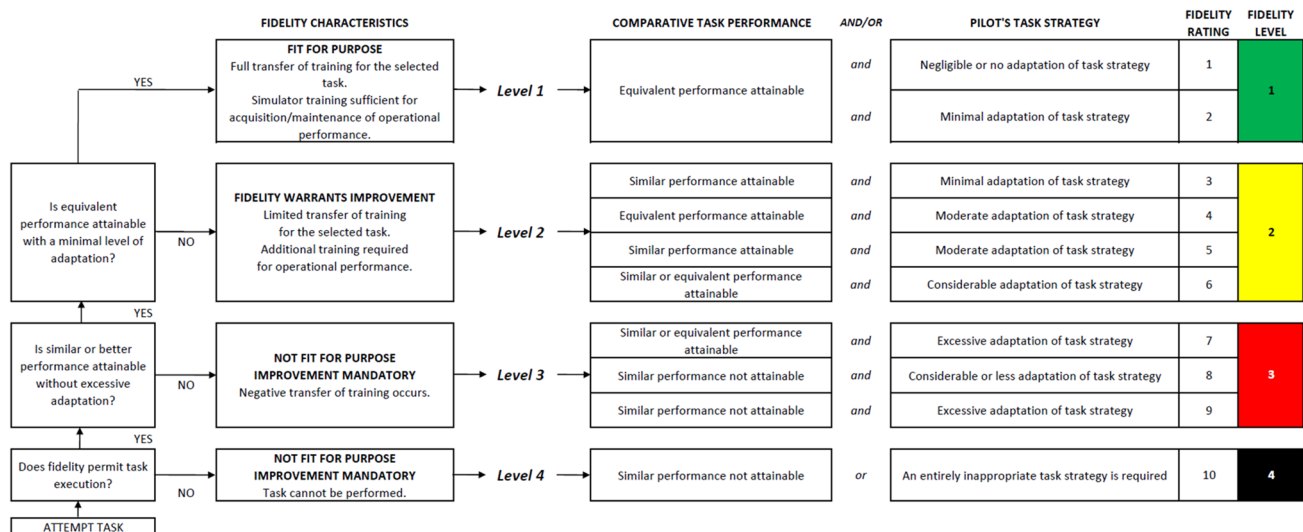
FIDELITY CHARACTERISTICS

COMPARATIVE TASK PERFORMANCE

AND/OR

PILOT'S TASK STRATEGY

FIDELITY RATING

FIDELITY LEVEL

YES

FIT FOR PURPOSE
Full transfer of training for the selected task.
Simulator training sufficient for acquisition/maintenance of operational performance.

Level 1

Equivalent performance attainable

| and | Negligible or no adaptation of task strategy | 1 | 1 |
|---|---|---|---|
| and | Minimal adaptation of task strategy | 2 | |

Is equivalent performance attainable with a minimal level of adaptation?

NO

FIDELITY WARRANTS IMPROVEMENT
Limited transfer of training for the selected task.
Additional training required for operational performance.

Level 2

| Similar performance attainable | and | Minimal adaptation of task strategy | 3 | 2 |
|---|---|---|---|---|
| Equivalent performance attainable | and | Moderate adaptation of task strategy | 4 | |
| Similar performance attainable | and | Moderate adaptation of task strategy | 5 | |
| Similar or equivalent performance attainable | and | Considerable adaptation of task strategy | 6 | |

YES

Is similar or better performance attainable without excessive adaptation?

NO

NOT FIT FOR PURPOSE
IMPROVEMENT MANDATORY
Negative transfer of training occurs.

Level 3

| Similar or equivalent performance attainable | and | Excessive adaptation of task strategy | 7 | 3 |
|---|---|---|---|---|
| Similar performance not attainable | and | Considerable or less adaptation of task strategy | 8 | |
| Similar performance not attainable | and | Excessive adaptation of task strategy | 9 | |

YES

Does fidelity permit task execution?

NO

NOT FIT FOR PURPOSE
IMPROVEMENT MANDATORY
Task cannot be performed.

Level 4

| Similar performance not attainable | or | An entirely inappropriate task strategy is required | 10 | 4 |
|---|---|---|---|---|

ATTEMPT TASK